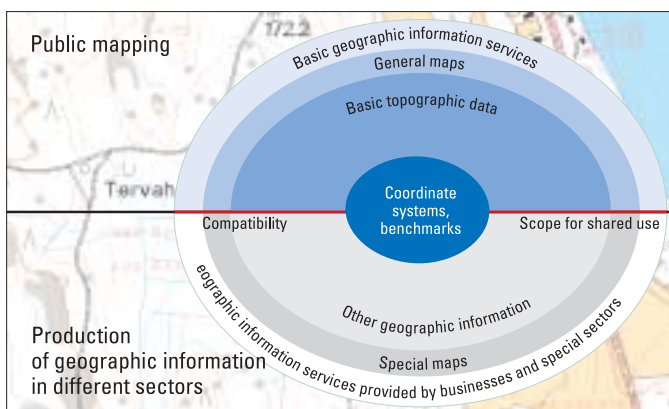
172.2

Public mapping

Basic geographic information services

General maps

Basic topographic data

Tervah

Coordinate systems, benchmarks

Compatibility

Scope for shared use

Other geographic information

Special maps

eographic information services provided by businesses and special sectors

Production of geographic information in different sectors